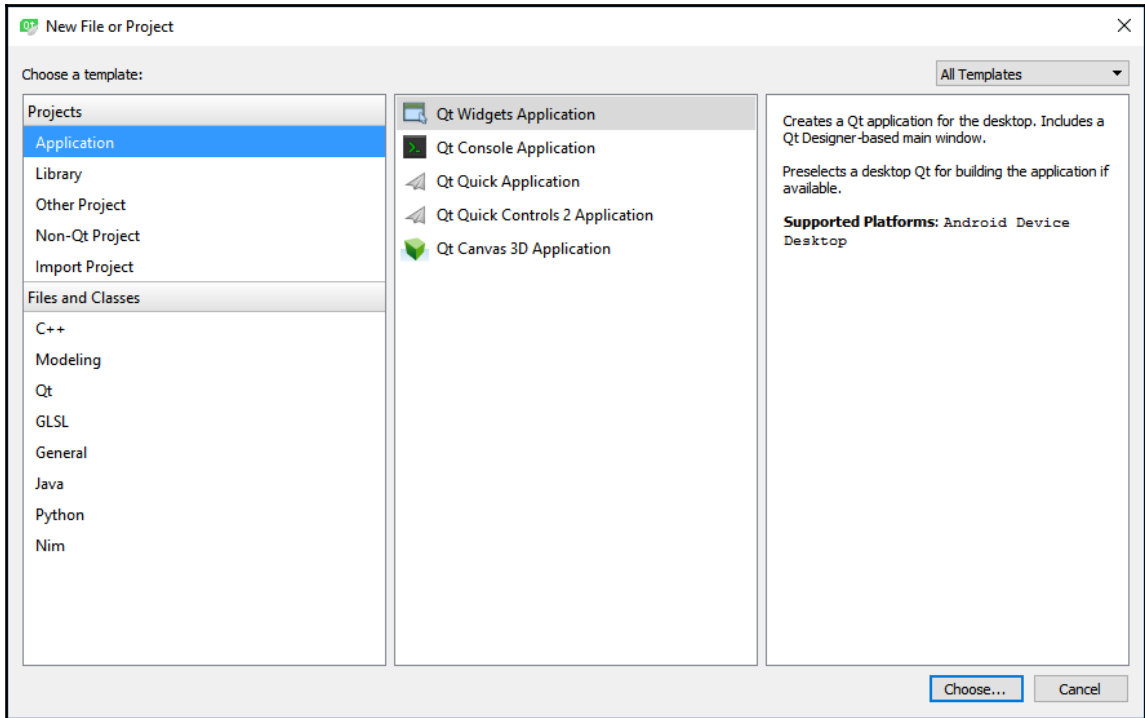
New File or Project

Choose a template:

All Templates

Projects
Application
Library
Other Project
Non-Qt Project
Import Project
Files and Classes
C++
Modeling
Qt
GLSL
General
Java
Python
Nim

Qt Widgets Application
Qt Console Application
Qt Quick Application
Qt Quick Controls 2 Application
Qt Canvas 3D Application

Creates a Qt application for the desktop. Includes a Qt Designer-based main window.

Preselects a desktop Qt for building the application if available.

**Supported Platforms**: Android Device Desktop

Choose...
Cancel